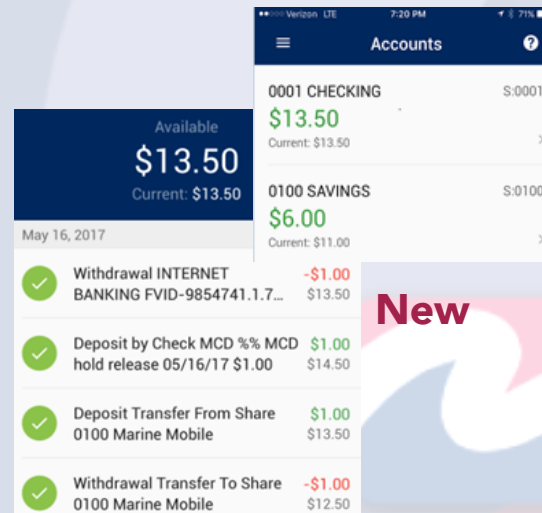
••••○ Verizon LTE 7:20 PM 71%

Accounts

0001 CHECKING S:0001
$13.50
Current: $13.50

0100 SAVINGS S:0100
$6.00
Current: $11.00

Available
$13.50
Current: $13.50

May 16, 2017

Withdrawal INTERNET BANKING FVID-9854741.1.7... -$1.00 $13.50

Deposit by Check MCD %% MCD hold release 05/16/17 $1.00 $1.00 $14.50

Deposit Transfer From Share 0100 Marine Mobile $1.00 $13.50

Withdrawal Transfer To Share 0100 Marine Mobile -$1.00 $12.50

New